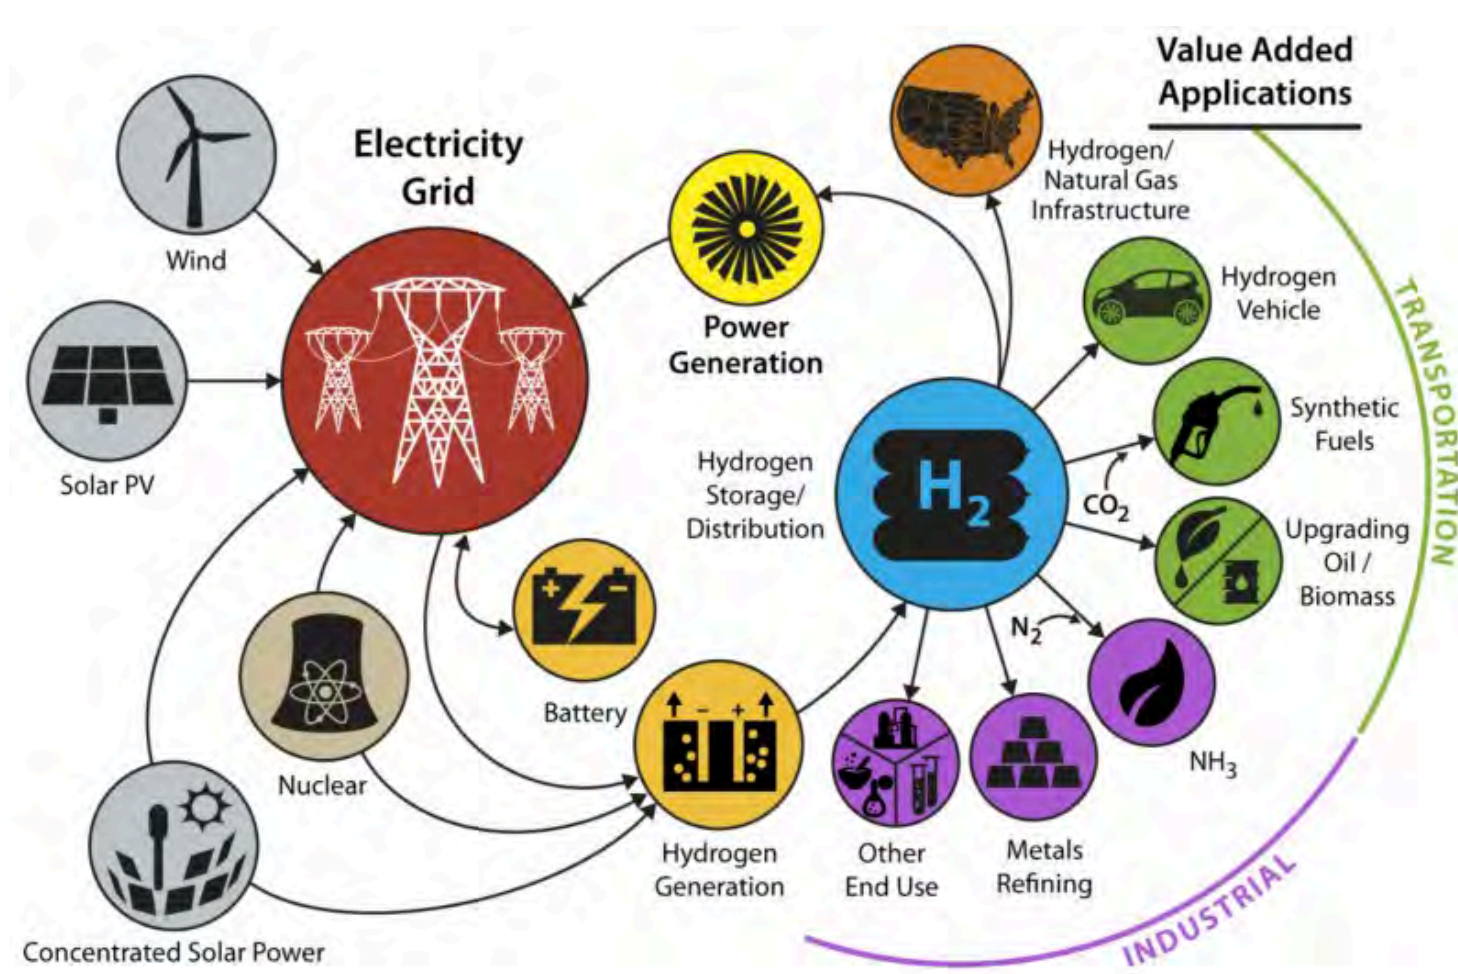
Value Added Applications

Electricity Grid

Wind

Solar PV

Nuclear

Concentrated Solar Power

Power Generation

Battery

Hydrogen Generation

Hydrogen Storage/ Distribution

$H_2$

Hydrogen/ Natural Gas Infrastructure

Hydrogen Vehicle

Synthetic Fuels

$CO_2$

Upgrading Oil / Biomass

$N_2$

$NH_3$

Metals Refining

Other End Use

TRANSPORTATION

INDUSTRIAL